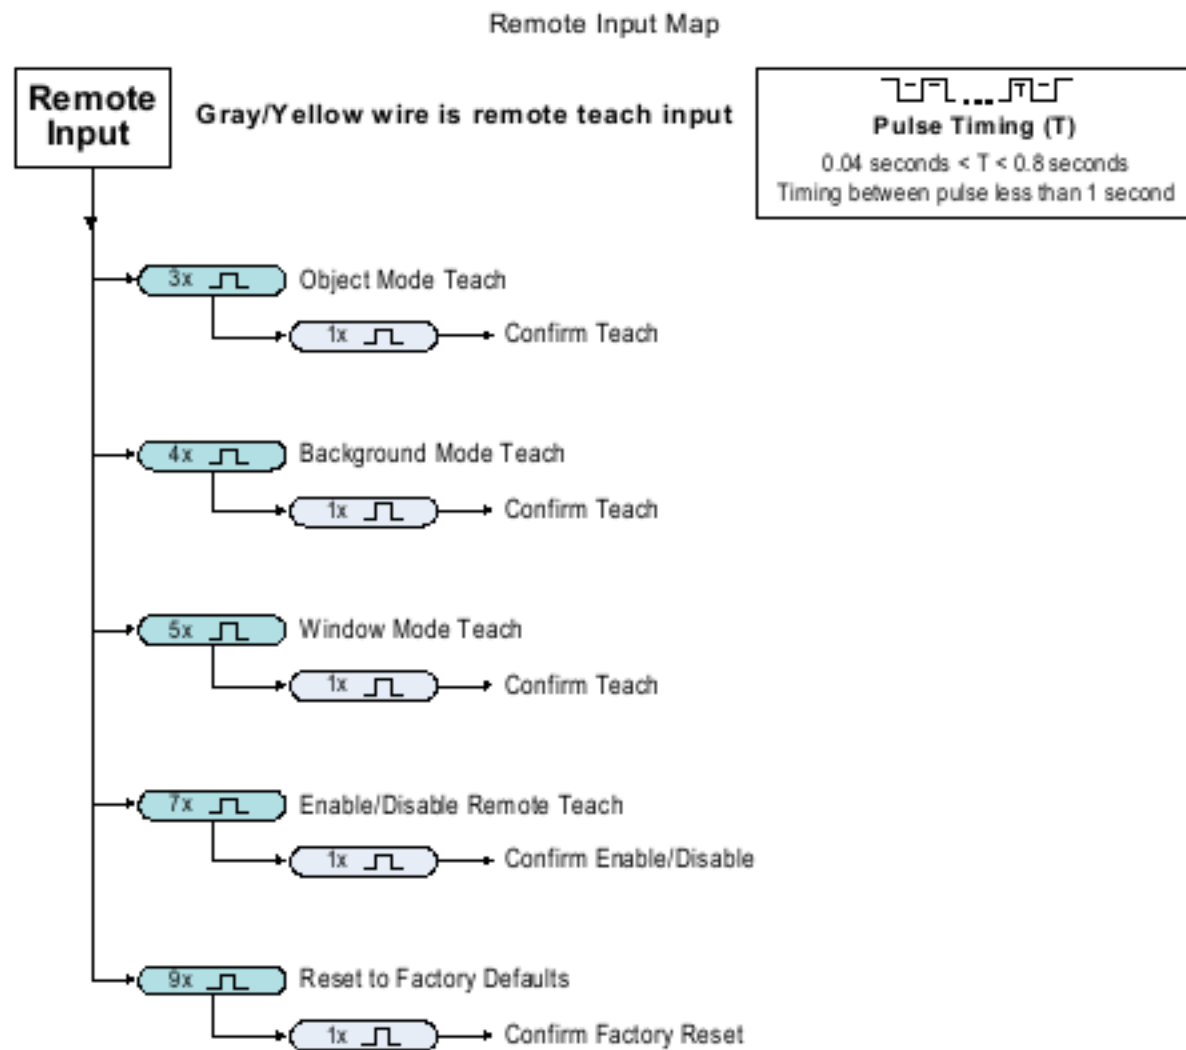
Remote Input Map

Remote Input

Gray/Yellow wire is remote teach input

T T
Pulse Timing (T)
0.04 seconds < T < 0.8 seconds
Timing between pulse less than 1 second

3x Object Mode Teach
1x Confirm Teach

4x Background Mode Teach
1x Confirm Teach

5x Window Mode Teach
1x Confirm Teach

7x Enable/Disable Remote Teach
1x Confirm Enable/Disable

9x Reset to Factory Defaults
1x Confirm Factory Reset